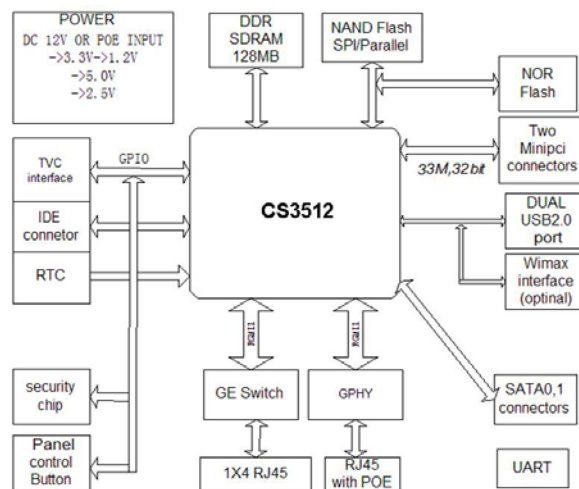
POWER
DC 12V OR POE INPUT
->3.3V->1.2V
->5.0V
->2.5V

DDR SDRAM 128MB

NAND Flash SPI/Parallel

NOR Flash

Two Minipci connectors

33M,32bit

TVC interface

GPIO

IDE connetor

RTC

CS3512

DUAL USB2.0 port

Wimax interface (optinal)

RGMII

RGMII

security chip

GE Switch

GPHY

SATA0,1 connectors

Panel control Button

1X4 RJ45

RJ45 with POE

UART